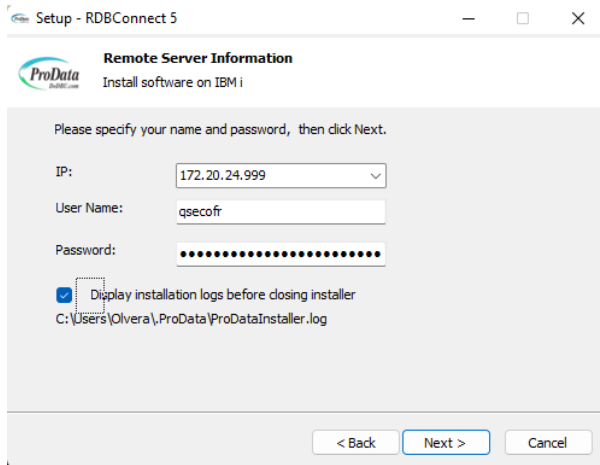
Setup - RDBConnect 5

ProData DbDBC.com

Remote Server Information

Install software on IBM i

Please specify your name and password, then click Next.

IP: 172.20.24.999

User Name: qsecofr

Password: ••••••••••••••••••••••••

Display installation logs before closing installer

C:\Users\Olvera\.ProData\ProDataInstaller.log

< Back | Next > | Cancel